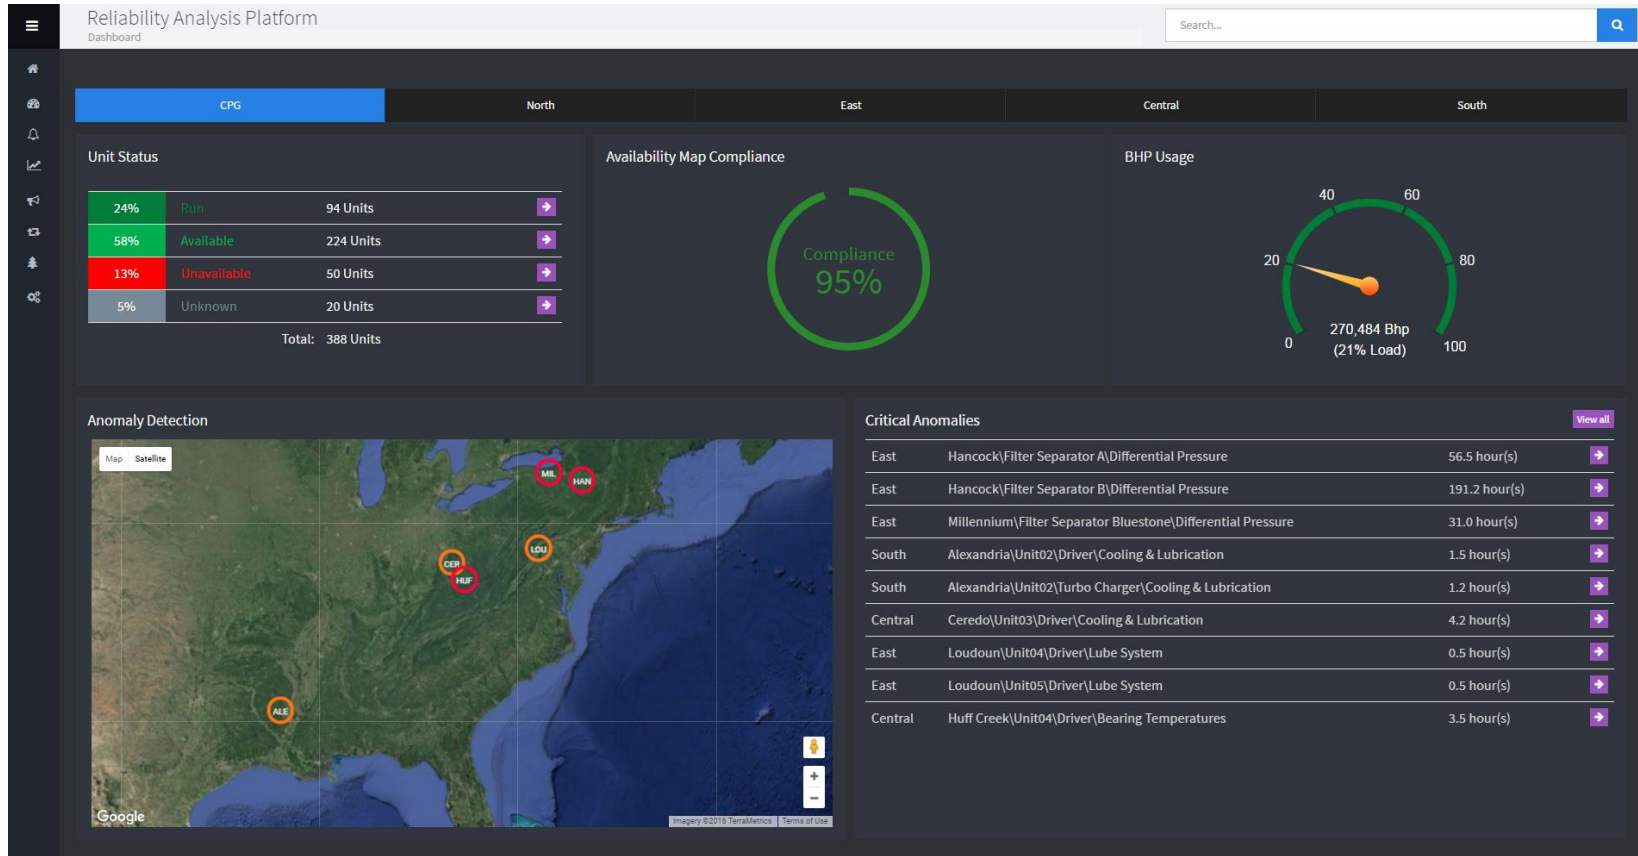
Reliability Analysis Platform
Dashboard

Search...

CPG North East Central South

Unit Status

| 24% | Run | 94 Units |
|---|---|---|
| 58% | Available | 224 Units |
| 13% | Unavailable | 50 Units |
| 5% | Unknown | 20 Units |
| | Total: | 388 Units |

Availability Map Compliance

Compliance
95%

BHP Usage

0 20 40 60 80 100
270,484 Bhp
(21% Load)

Anomaly Detection

Map Satellite

MIL HAN LOU CER HUF ALE

Google
Imagery ©2016 TerraMetrics Terms of Use

Critical Anomalies
View all

| East | Hancock\Filter Separator A\Differential Pressure | 56.5 hour(s) |
|---|---|---|
| East | Hancock\Filter Separator B\Differential Pressure | 191.2 hour(s) |
| East | Millennium\Filter Separator Bluestone\Differential Pressure | 31.0 hour(s) |
| South | Alexandria\Unit02\Driver\Cooling & Lubrication | 1.5 hour(s) |
| South | Alexandria\Unit02\Turbo Charger\Cooling & Lubrication | 1.2 hour(s) |
| Central | Ceredo\Unit03\Driver\Cooling & Lubrication | 4.2 hour(s) |
| East | Loudoun\Unit04\Driver\Lube System | 0.5 hour(s) |
| East | Loudoun\Unit05\Driver\Lube System | 0.5 hour(s) |
| Central | Huff Creek\Unit04\Driver\Bearing Temperatures | 3.5 hour(s) |